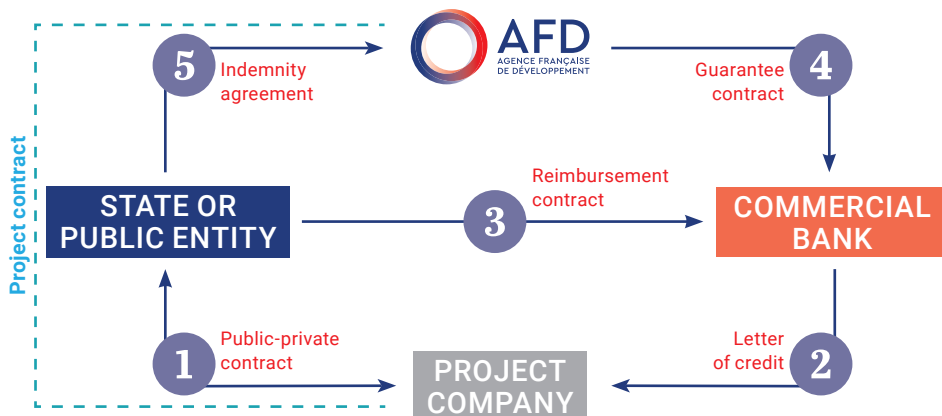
AFD
AGENCE FRANÇAISE DE DÉVELOPPEMENT

5
Indemnity agreement

4
Guarantee contract

Project contract

STATE OR PUBLIC ENTITY

3
Reimbursement contract

COMMERCIAL BANK

1
Public-private contract

PROJECT COMPANY

2
Letter of credit